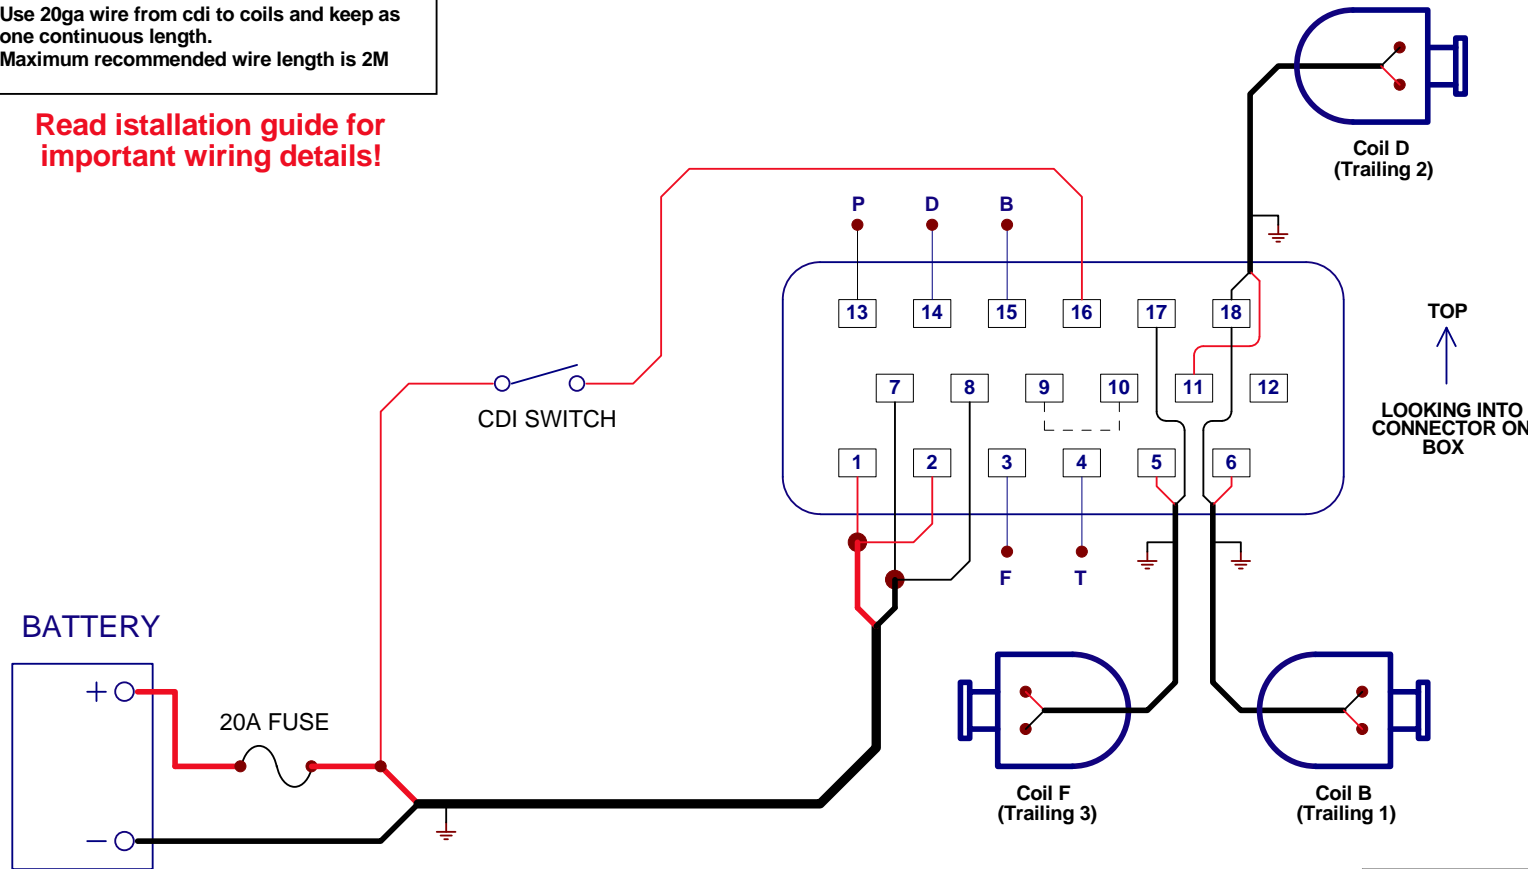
Use 20ga wire from cdi to coils and keep as one continuous length.
Maximum recommended wire length is 2M

Read istallation guide for important wiring details!

Coil D
(Trailing 2)

P D B

13 14 15 16 17 18

7 8 9 10 11 12

1 2 3 4 5 6

F T

TOP

LOOKING INTO CONNECTOR ON BOX

CDI SWITCH

BATTERY

+

−

20A FUSE

Coil F
(Trailing 3)

Coil B
(Trailing 1)